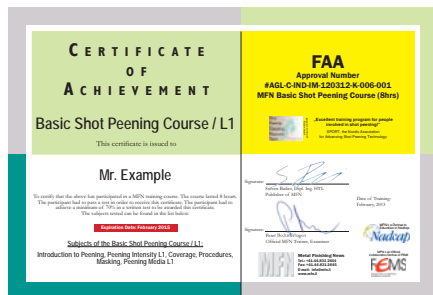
CERTIFICATE OF ACHIEVEMENT

Basic Shot Peening Course / L1

This certificate is issued to

Mr. Example

To certify that the above has participated in a MFN training course. The course lasted 8 hours. The participant had to pass a test in order to receive this certificate. The participant had to achieve a minimum of 70% in a written test to be awarded this certificate. The subjects tested can be found in the list below.

Expiration Date: February 2015

Subjects of the Basic Shot Peening Course / L1:

Introduction to Peening, Peening Intensity L1, Coverage, Procedures, Masking, Peening Media L1

FAA
Approval Number
#AGL-C-IND-IM-120312-K-006-001
MFN Basic Shot Peening Course (8hrs)

„Excellent training program for people involved in shot peening!"
SPORT, the Nordic Association for Advancing Shot Peening Technology

Signature:
Steffen Bailer, Dipl. Ing. (FH), Publisher of MFN

Date of Training:
February, 2013

Signature:
Bauer Bollenberger
Official MFN Trainer, Examiner

Metal Finishing News
Tel.: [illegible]
Fax: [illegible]
E-mail: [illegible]
www.mfn.li

Nadcap

FEMS